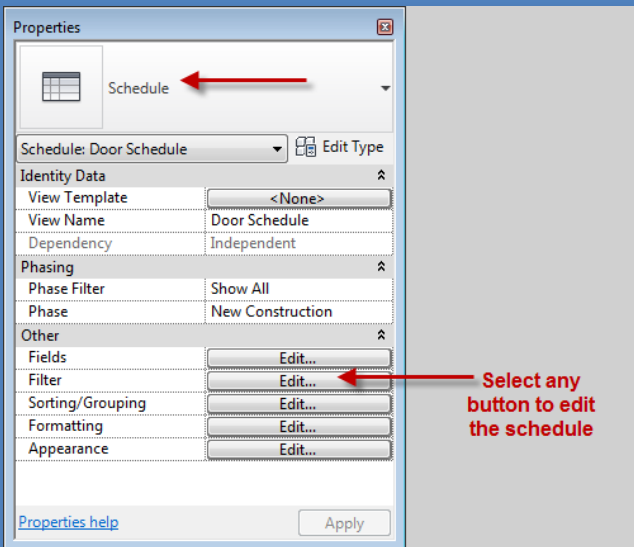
Properties

Schedule

Schedule: Door Schedule

Edit Type

Identity Data

| View Template | <None> |
|---|---|
| View Name | Door Schedule |
| Dependency | Independent |

Phasing

| Phase Filter | Show All |
|---|---|
| Phase | New Construction |

Other

| Fields | Edit... |
|---|---|
| Filter | Edit... |
| Sorting/Grouping | Edit... |
| Formatting | Edit... |
| Appearance | Edit... |

Select any button to edit the schedule

Properties help

Apply